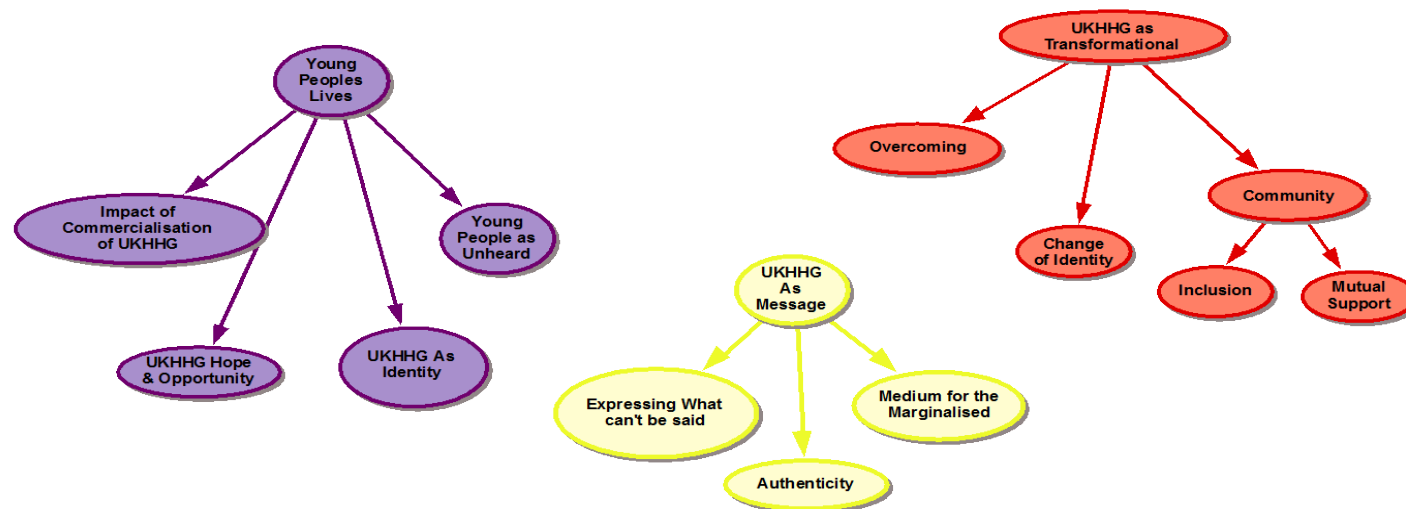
Young Peoples Lives

Impact of Commercialisation of UKHHG

Young People as Unheard

UKHHG Hope & Opportunity

UKHHG As Identity

UKHHG as Transformational

Overcoming

Community

Change of Identity

Inclusion

Mutual Support

UKHHG As Message

Expressing What can't be said

Medium for the Marginalised

Authenticity